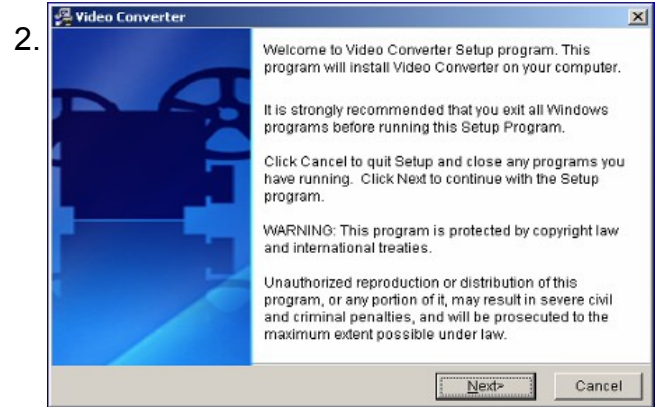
2.

Video Converter

×

Welcome to Video Converter Setup program. This program will install Video Converter on your computer.

It is strongly recommended that you exit all Windows programs before running this Setup Program.

Click Cancel to quit Setup and close any programs you have running. Click Next to continue with the Setup program.

WARNING: This program is protected by copyright law and international treaties.

Unauthorized reproduction or distribution of this program, or any portion of it, may result in severe civil and criminal penalties, and will be prosecuted to the maximum extent possible under law.

Next>

Cancel